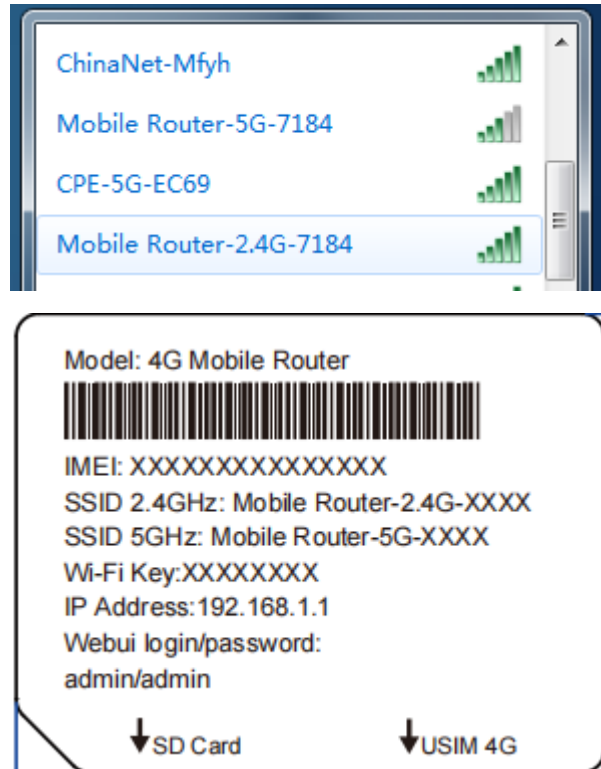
ChinaNet-Mfyh
Mobile Router-5G-7184
CPE-5G-EC69
Mobile Router-2.4G-7184

Model: 4G Mobile Router
IMEI: XXXXXXXXXXXXXXX
SSID 2.4GHz: Mobile Router-2.4G-XXXX
SSID 5GHz: Mobile Router-5G-XXXX
Wi-Fi Key:XXXXXXXX
IP Address:192.168.1.1
Webui login/password:
admin/admin

SD Card
USIM 4G